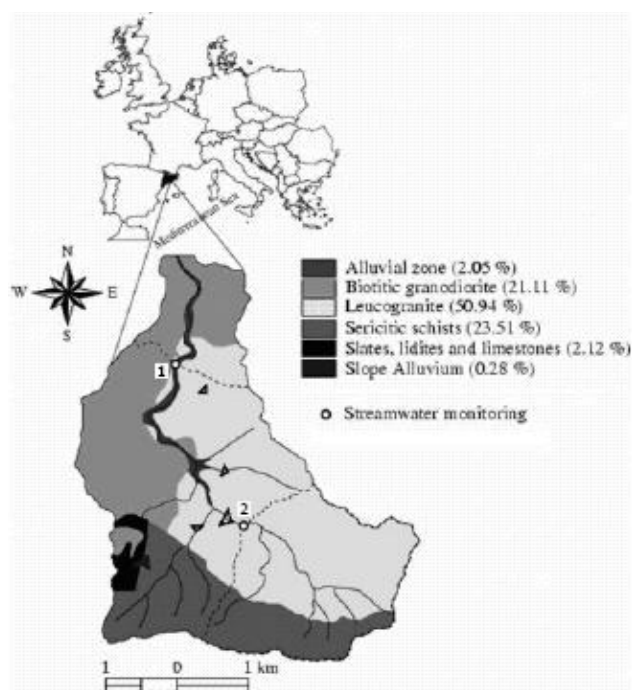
Mediterranean Sea

N
W
E
S

Alluvial zone (2.05 %)
Biotitic granodiorite (21.11 %)
Leucogranite (50.94 %)
Sericitic schists (23.51 %)
Slates, lidites and limestones (2.12 %)
Slope Alluvium (0.28 %)

Streamwater monitoring

1
2

1 0 1 km